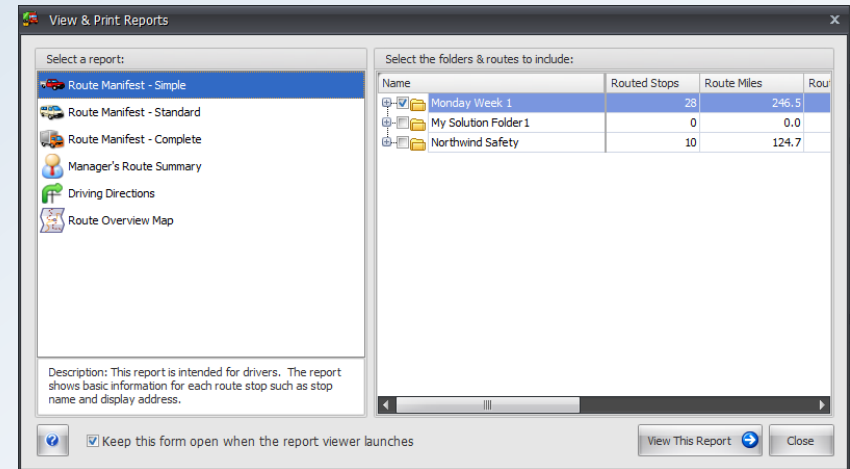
View & Print Reports

Select a report:

Route Manifest - Simple
Route Manifest - Standard
Route Manifest - Complete
Manager's Route Summary
Driving Directions
Route Overview Map

Description: This report is intended for drivers. The report shows basic information for each route stop such as stop name and display address.

Select the folders & routes to include:

| Name | Routed Stops | Route Miles | Rou |
|---|---|---|---|
| Monday Week 1 | 28 | 246.5 | |
| My Solution Folder1 | 0 | 0.0 | |
| Northwind Safety | 10 | 124.7 | |

Keep this form open when the report viewer launches

View This Report

Close